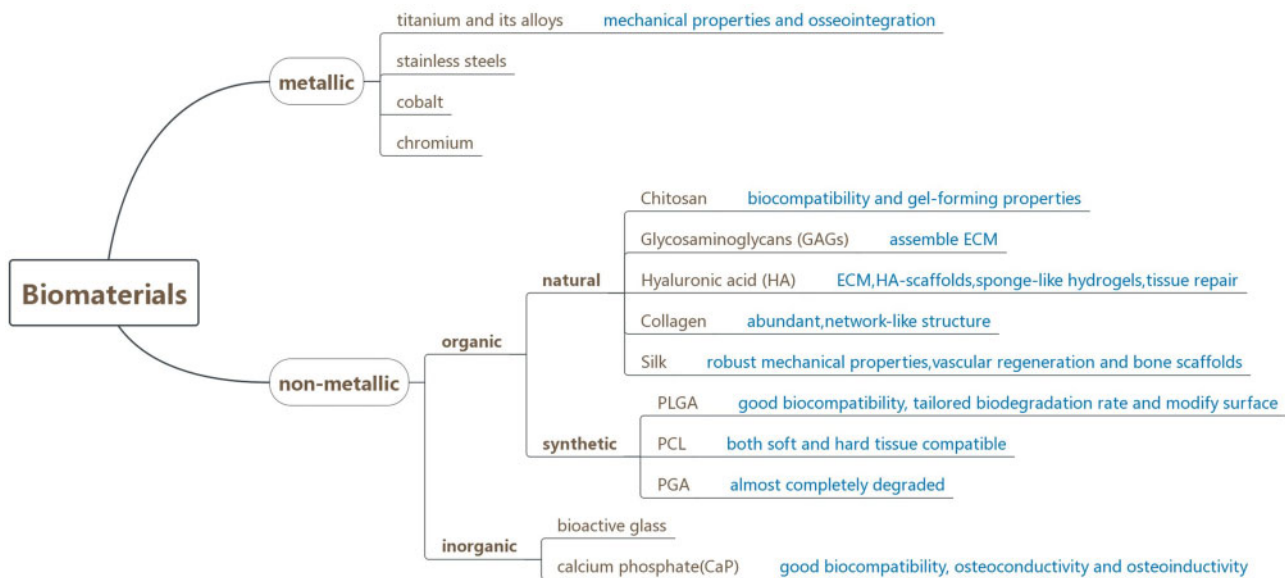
Biomaterials

metallic
titanium and its alloys mechanical properties and osseointegration
stainless steels
cobalt
chromium

non-metallic
organic
natural
Chitosan biocompatibility and gel-forming properties
Glycosaminoglycans (GAGs) assemble ECM
Hyaluronic acid (HA) ECM,HA-scaffolds,sponge-like hydrogels,tissue repair
Collagen abundant,network-like structure
Silk robust mechanical properties,vascular regeneration and bone scaffolds
synthetic
PLGA good biocompatibility, tailored biodegradation rate and modify surface
PCL both soft and hard tissue compatible
PGA almost completely degraded
inorganic
bioactive glass
calcium phosphate(CaP) good biocompatibility, osteoconductivity and osteoinductivity